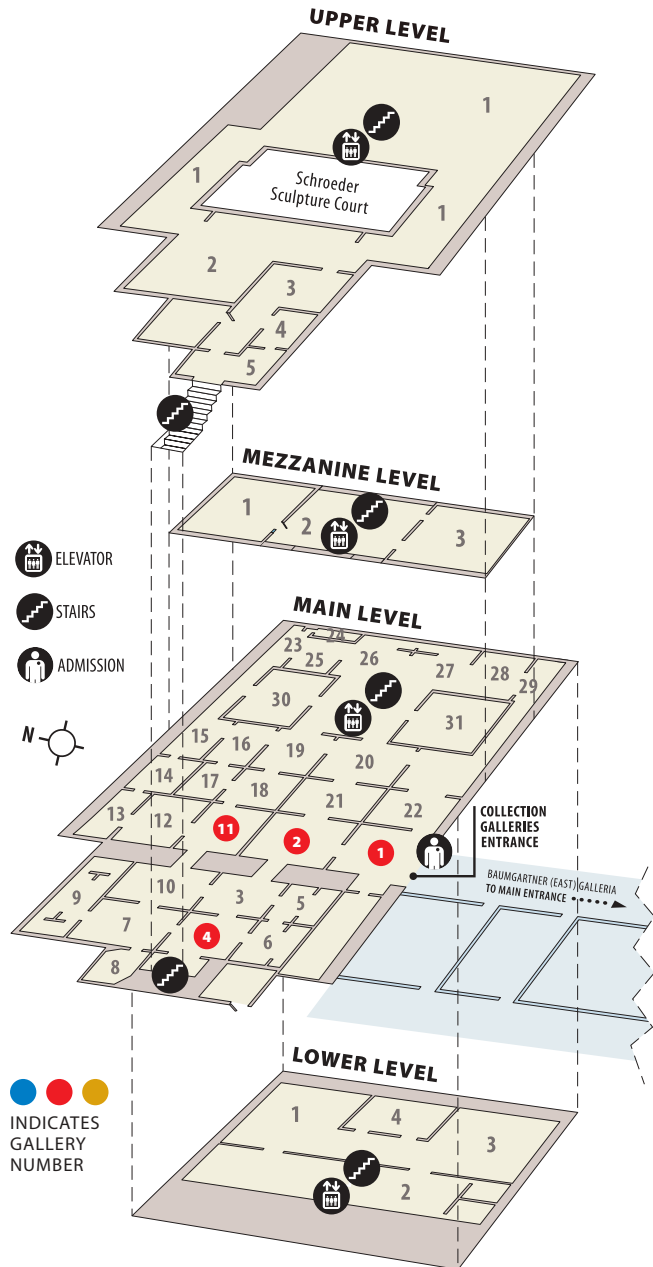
UPPER LEVEL

1
Schroeder Sculpture Court
1
1
2
3
4
5

MEZZANINE LEVEL

1
2
3

ELEVATOR
STAIRS
ADMISSION
N

MAIN LEVEL

23
24
25
26
27
28
29
30
31
15
16
19
20
14
17
18
21
22
13
12
11
2
1
COLLECTION GALLERIES ENTRANCE
BAUMGARTNER (EAST) GALLERIA TO MAIN ENTRANCE
9
10
3
5
7
4
6
8

LOWER LEVEL

1
4
3
2

INDICATES GALLERY NUMBER